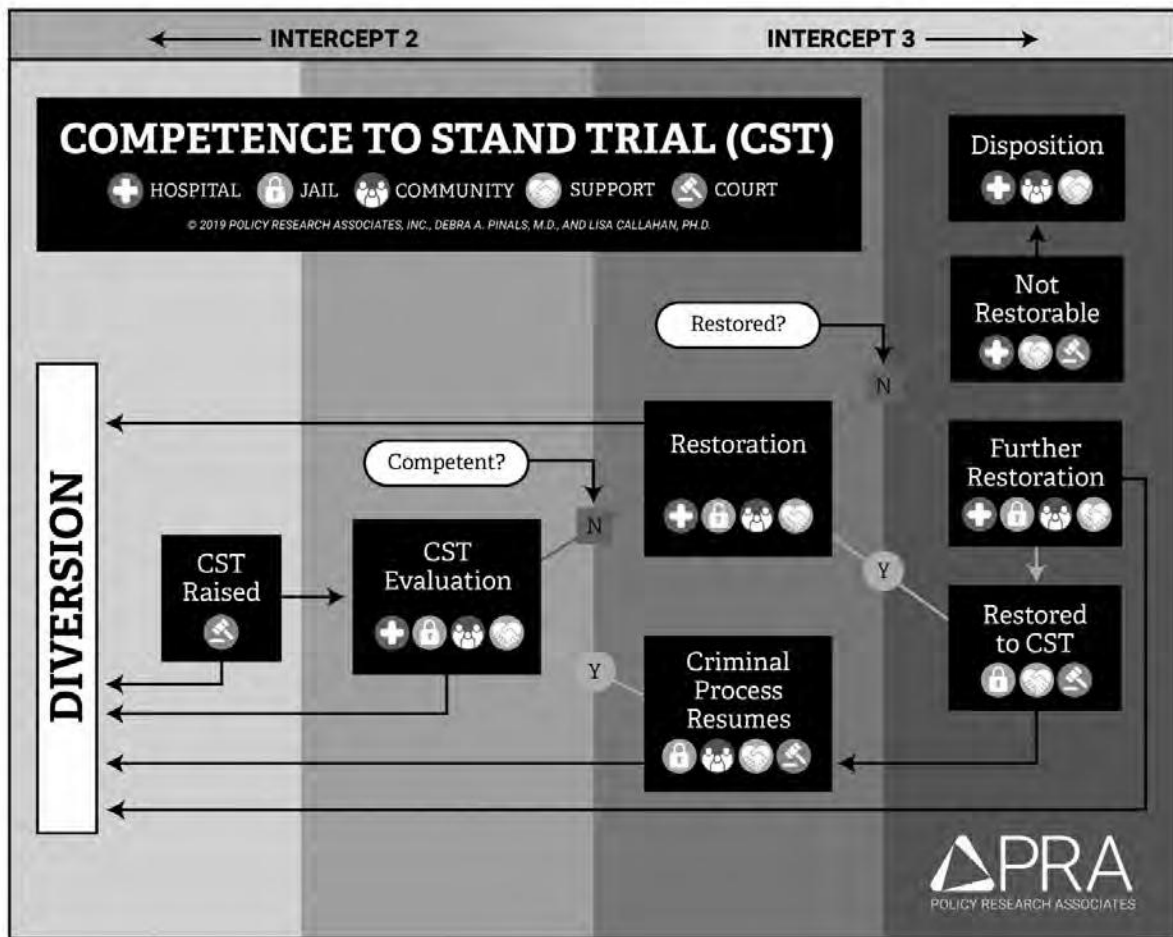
INTERCEPT 2

INTERCEPT 3

COMPETENCE TO STAND TRIAL (CST)

HOSPITAL JAIL COMMUNITY SUPPORT COURT

© 2019 POLICY RESEARCH ASSOCIATES, INC., DEBRA A. PINALS, M.D., AND LISA CALLAHAN, PH.D.

Disposition

Not Restorable

Restored?

N

DIVERSION

Restoration

Competent?

N

Further Restoration

CST Raised

CST Evaluation

Y

Restored to CST

Y

Criminal Process Resumes

PRA

POLICY RESEARCH ASSOCIATES